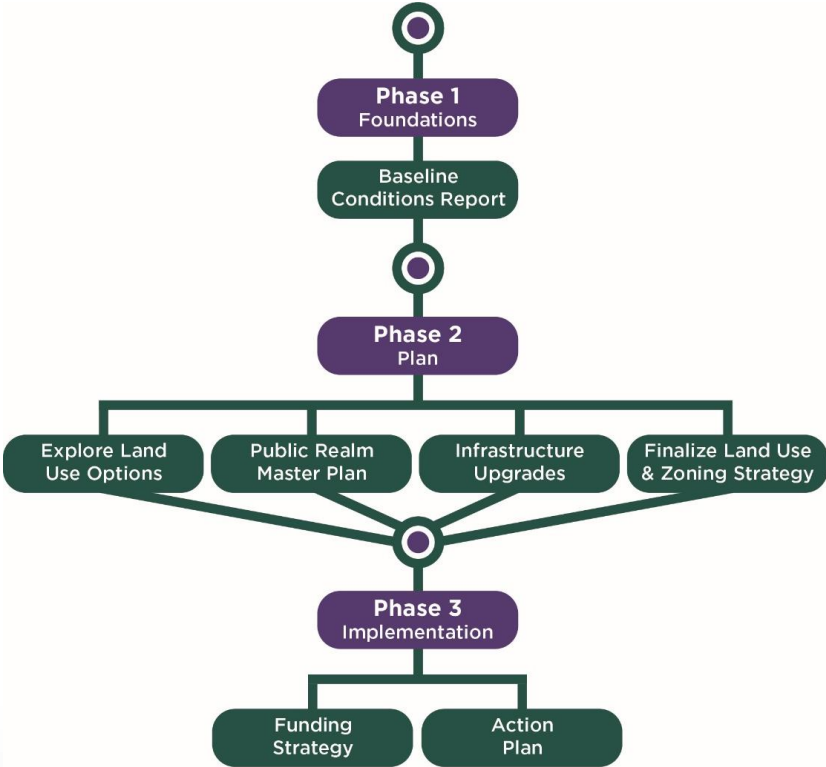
Phase 1
Foundations

Baseline Conditions Report

Phase 2
Plan

Explore Land Use Options

Public Realm Master Plan

Infrastructure Upgrades

Finalize Land Use & Zoning Strategy

Phase 3
Implementation

Funding Strategy

Action Plan